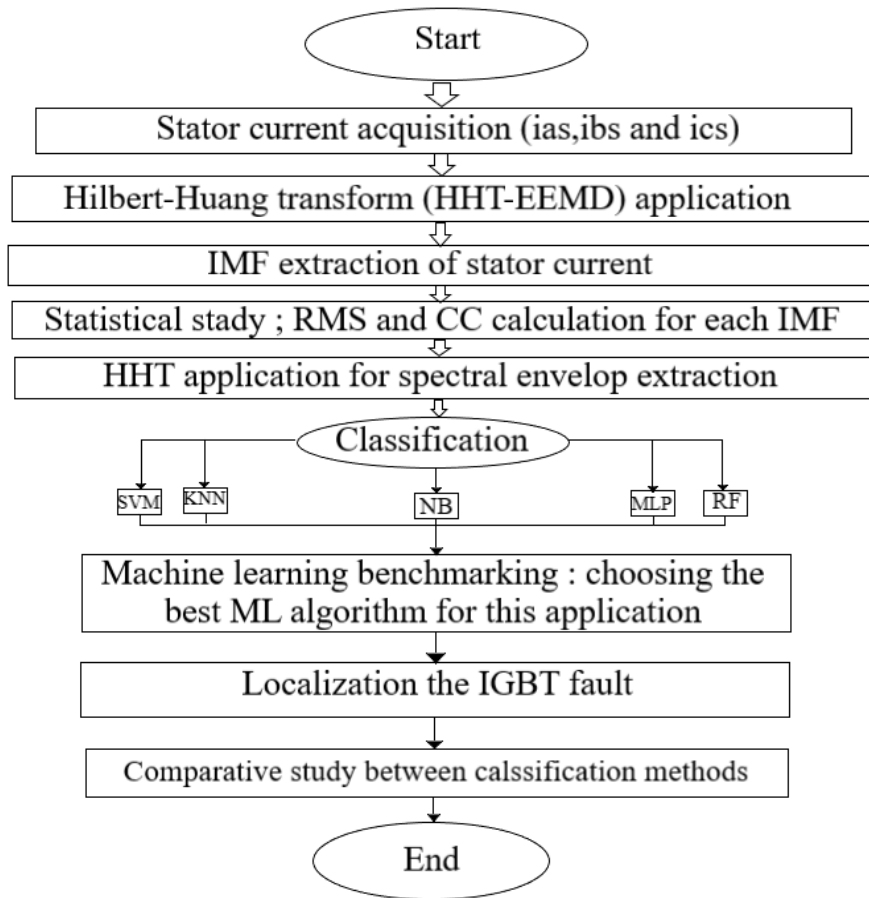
Start

Stator current acquisition (ias,ibs and ics)

Hilbert-Huang transform (HHT-EEMD) application

IMF extraction of stator current

Statistical stady ; RMS and CC calculation for each IMF

HHT application for spectral envelop extraction

Classification

SVM

KNN

NB

MLP

RF

Machine learning benchmarking : choosing the best ML algorithm for this application

Localization the IGBT fault

Comparative study between calssification methods

End